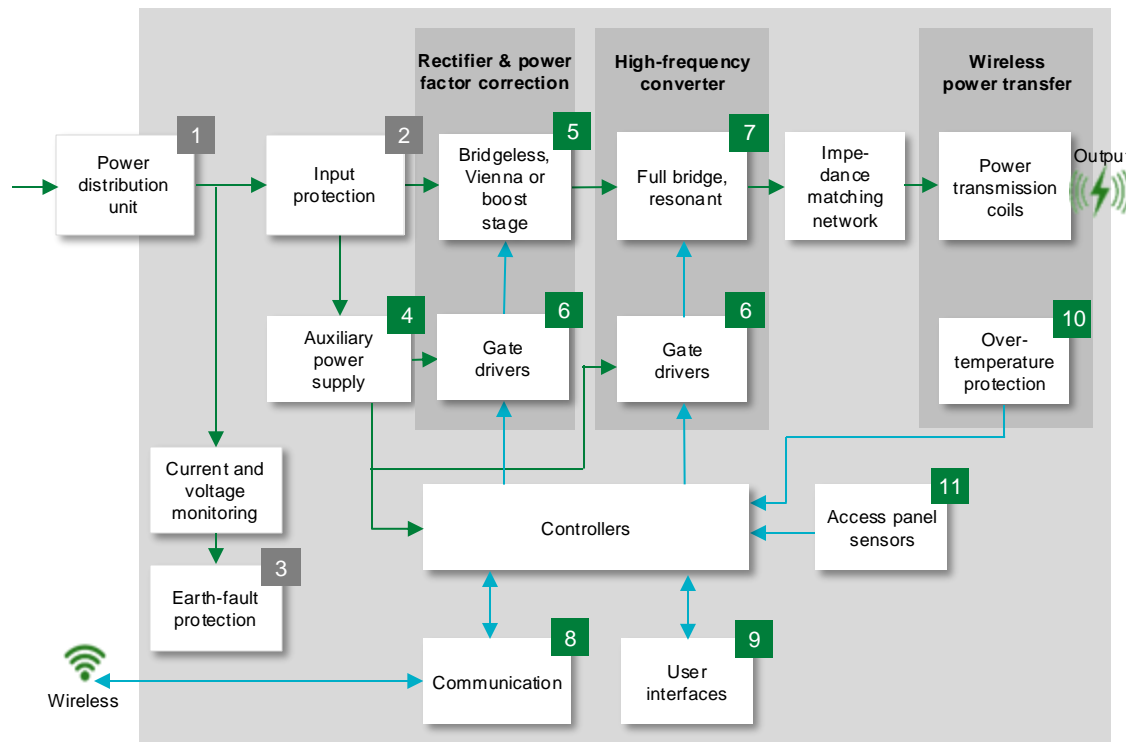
Rectifier & power factor correction

High-frequency converter

Wireless power transfer

1
Power distribution unit

2
Input protection

5
Bridgeless, Vienna or boost stage

7
Full bridge, resonant

Impedance matching network

Power transmission coils

Output

4
Auxiliary power supply

6
Gate drivers

6
Gate drivers

10
Over-temperature protection

Current and voltage monitoring

Controllers

11
Access panel sensors

3
Earth-fault protection

8
Communication

9
User interfaces

Wireless